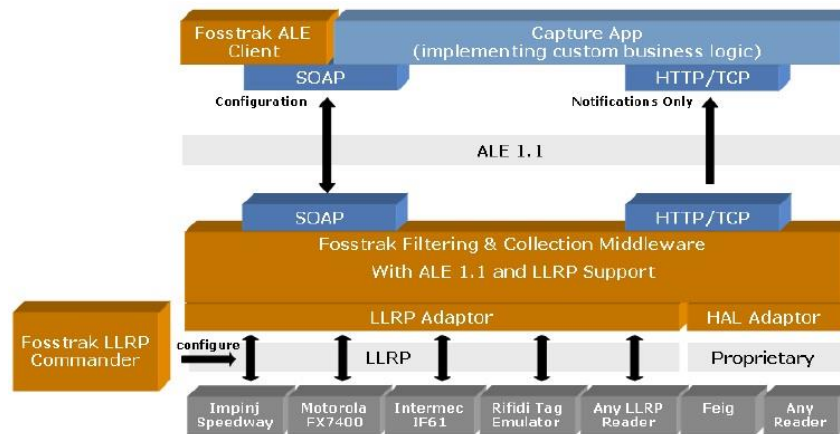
Fosstrak ALE Client

Capture App (implementing custom business logic)

SOAP

HTTP/TCP

Configuration

Notifications Only

ALE 1.1

SOAP

HTTP/TCP

Fosstrak Filtering & Collection Middleware With ALE 1.1 and LLRP Support

LLRP Adaptor

HAL Adaptor

Fosstrak LLRP Commander

configure

LLRP

Proprietary

Impinj Speedway

Motorola FX7400

Intermec IF61

Rifidi Tag Emulator

Any LLRP Reader

Feig

Any Reader